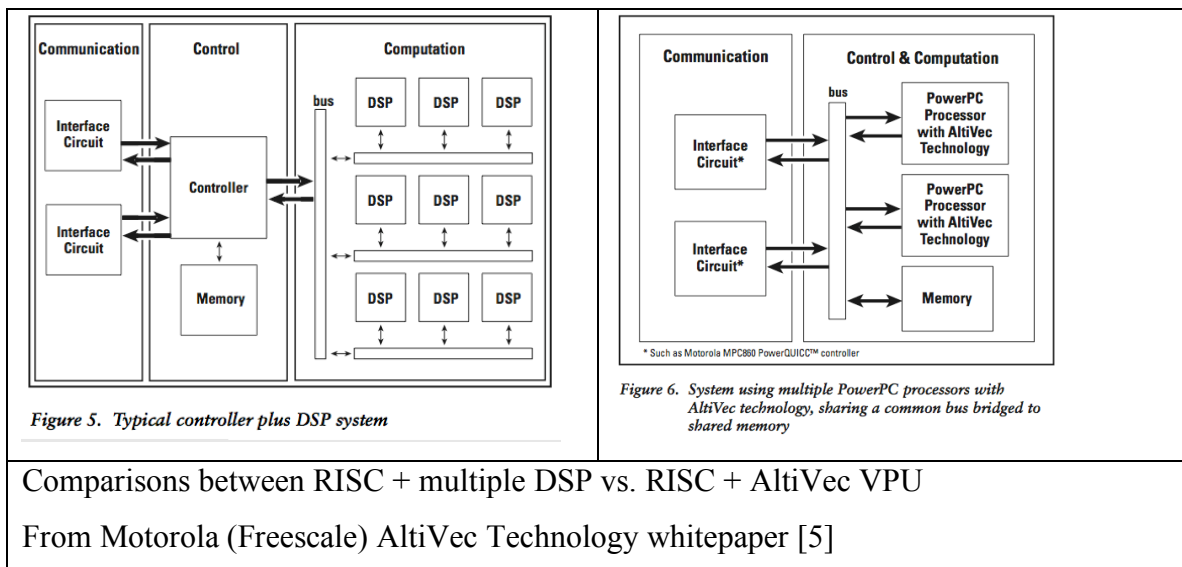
Communication

Control

Computation

Interface Circuit

Interface Circuit

Controller

Memory

bus

DSP DSP DSP

DSP DSP DSP

DSP DSP DSP

Figure 5. Typical controller plus DSP system

Communication

Control & Computation

bus

Interface Circuit*

Interface Circuit*

PowerPC Processor with AltiVec Technology

PowerPC Processor with AltiVec Technology

Memory

* Such as Motorola MPC860 PowerQUICC™ controller

Figure 6. System using multiple PowerPC processors with AltiVec technology, sharing a common bus bridged to shared memory

Comparisons between RISC + multiple DSP vs. RISC + AltiVec VPU

From Motorola (Freescale) AltiVec Technology whitepaper [5]